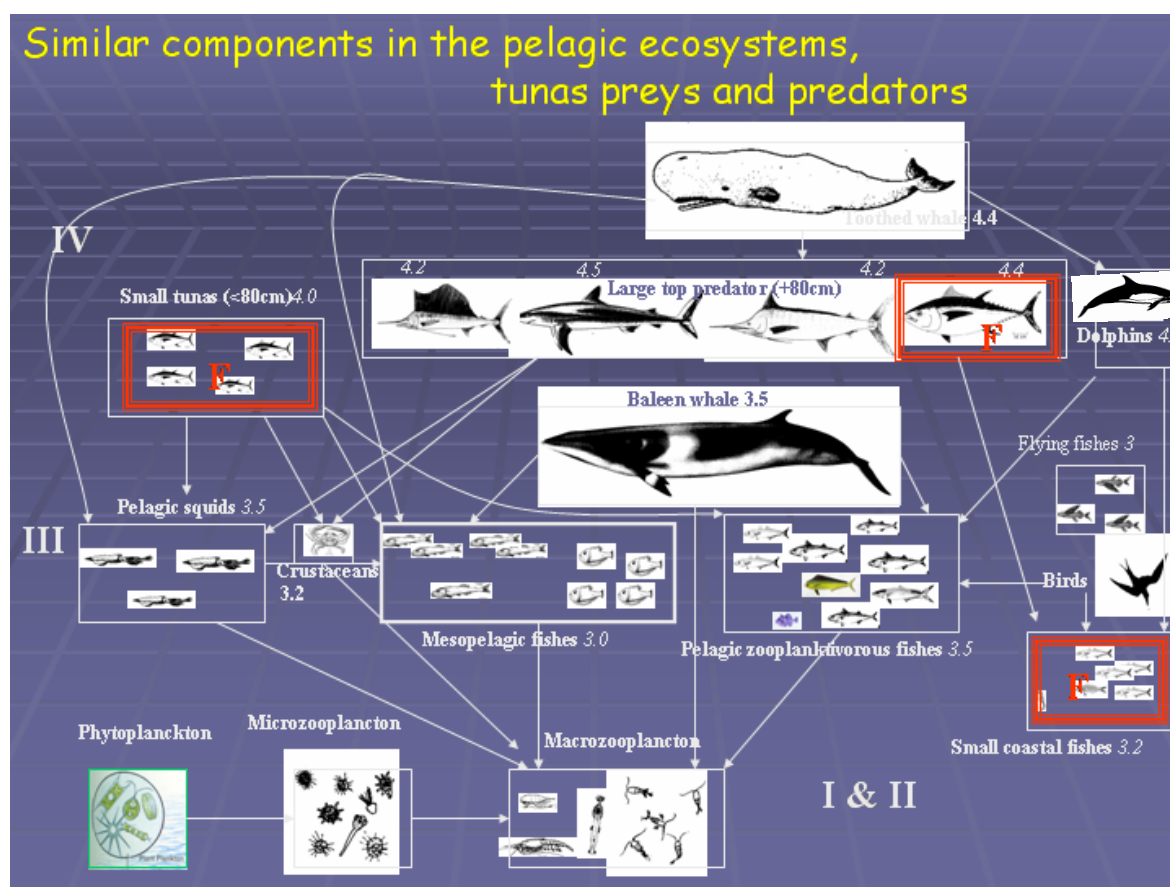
Similar components in the pelagic ecosystems, tunas preys and predators

Toothed whale 4.4

IV

4.2 4.5 4.2 4.4

Large top predator (+80cm)

Small tunas (<80cm) 4.0

F

F

Dolphins 4.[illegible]

Baleen whale 3.5

Flying fishes 3

Pelagic squids 3.5

III

Crustaceans 3.2

Birds

Mesopelagic fishes 3.0

Pelagic zooplanktivorous fishes 3.5

F

Phytoplanckton

Microzooplancton

Macrozooplancton

I & II

Small coastal fishes 3.2